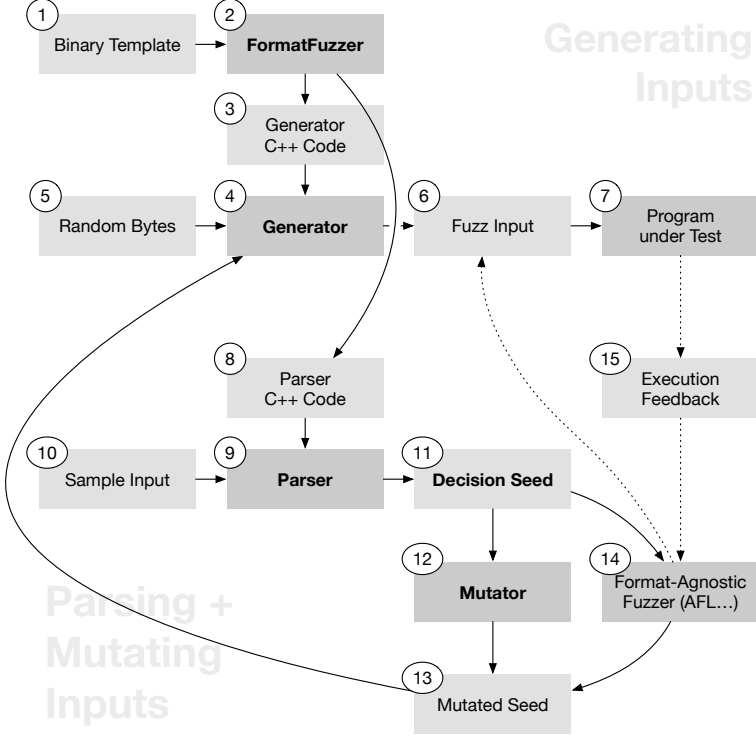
Generating Inputs

1 Binary Template

2 FormatFuzzer

3 Generator C++ Code

5 Random Bytes

4 Generator

6 Fuzz Input

7 Program under Test

8 Parser C++ Code

15 Execution Feedback

10 Sample Input

9 Parser

11 Decision Seed

12 Mutator

14 Format-Agnostic Fuzzer (AFL…)

13 Mutated Seed

Parsing + Mutating Inputs